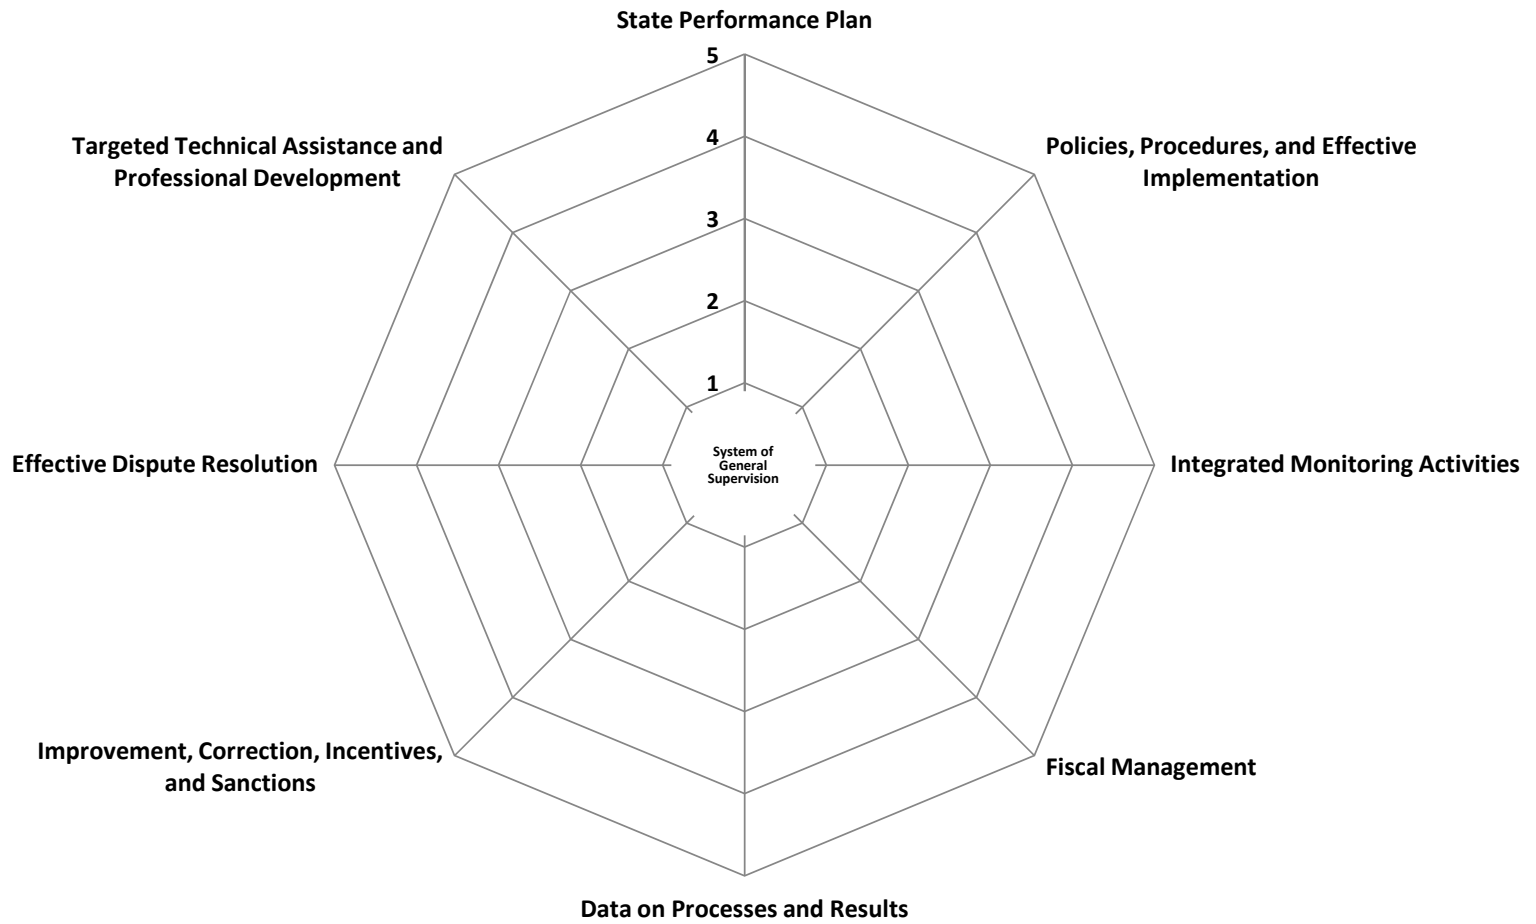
State Performance Plan

5

4

3

2

1

Targeted Technical Assistance and Professional Development

Policies, Procedures, and Effective Implementation

Effective Dispute Resolution

System of General Supervision

Integrated Monitoring Activities

Improvement, Correction, Incentives, and Sanctions

Fiscal Management

Data on Processes and Results